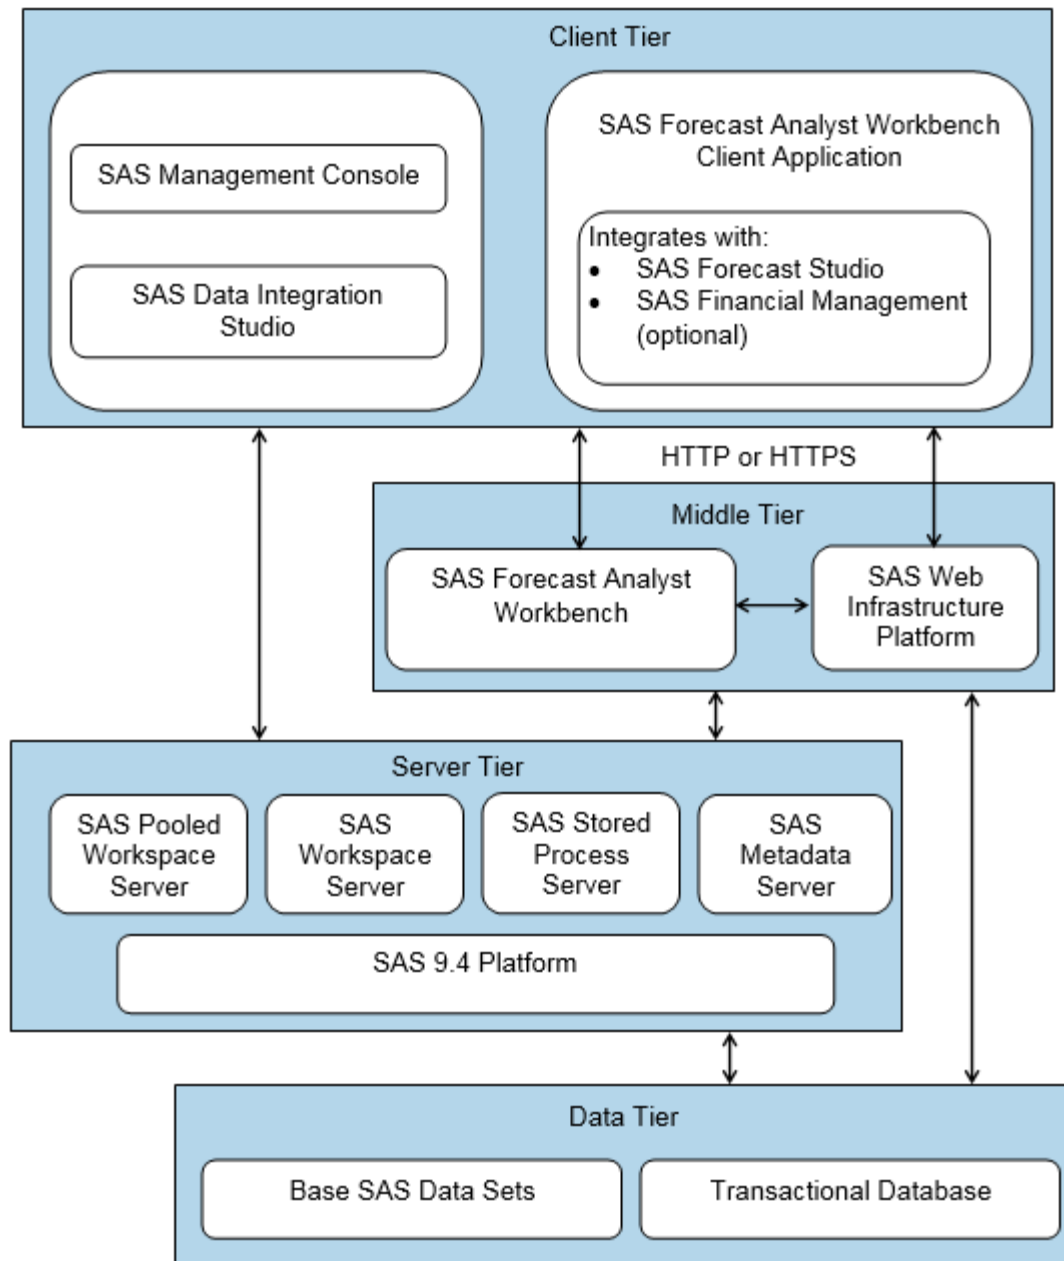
Client Tier

SAS Management Console

SAS Data Integration Studio

SAS Forecast Analyst Workbench Client Application

Integrates with:
- SAS Forecast Studio
- SAS Financial Management (optional)

HTTP or HTTPS

Middle Tier

SAS Forecast Analyst Workbench

SAS Web Infrastructure Platform

Server Tier

SAS Pooled Workspace Server

SAS Workspace Server

SAS Stored Process Server

SAS Metadata Server

SAS 9.4 Platform

Data Tier

Base SAS Data Sets

Transactional Database